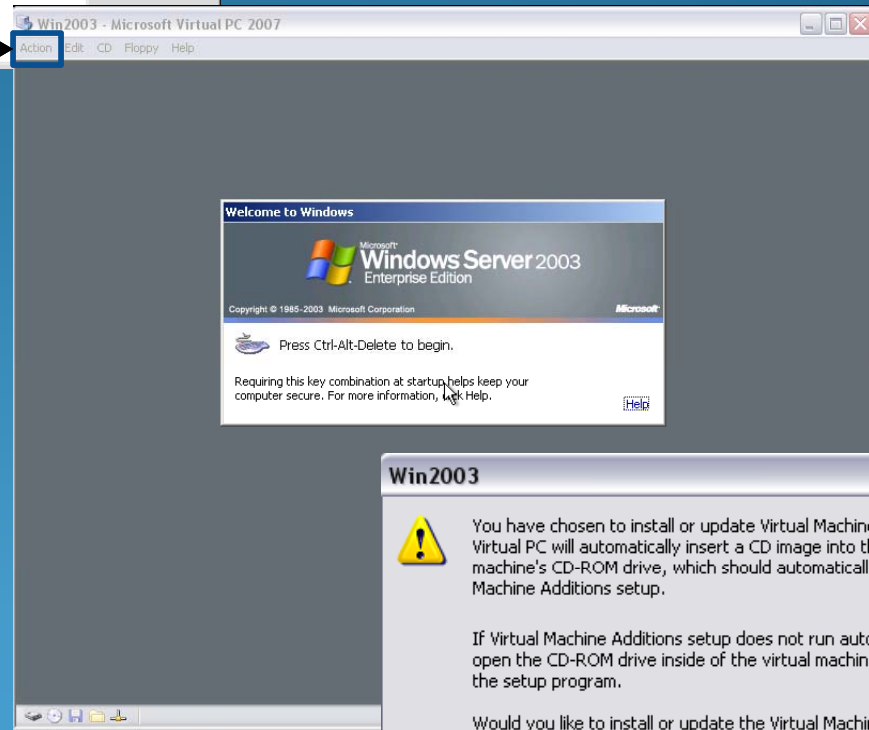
Win2003 - Microsoft Virtual PC 2007

Action Edit CD Floppy Help

Welcome to Windows

Microsoft Windows Server 2003 Enterprise Edition

Copyright © 1985-2003 Microsoft Corporation

Microsoft

Press Ctrl-Alt-Delete to begin.

Requiring this key combination at startup helps keep your computer secure. For more information, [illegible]k Help.

Help

Win2003

You have chosen to install or update Virtual Machine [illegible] Virtual PC will automatically insert a CD image into t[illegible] machine's CD-ROM drive, which should automaticall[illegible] Machine Additions setup.

If Virtual Machine Additions setup does not run aut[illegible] open the CD-ROM drive inside of the virtual machin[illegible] the setup program.

Would you like to install or update the Virtual Machi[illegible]